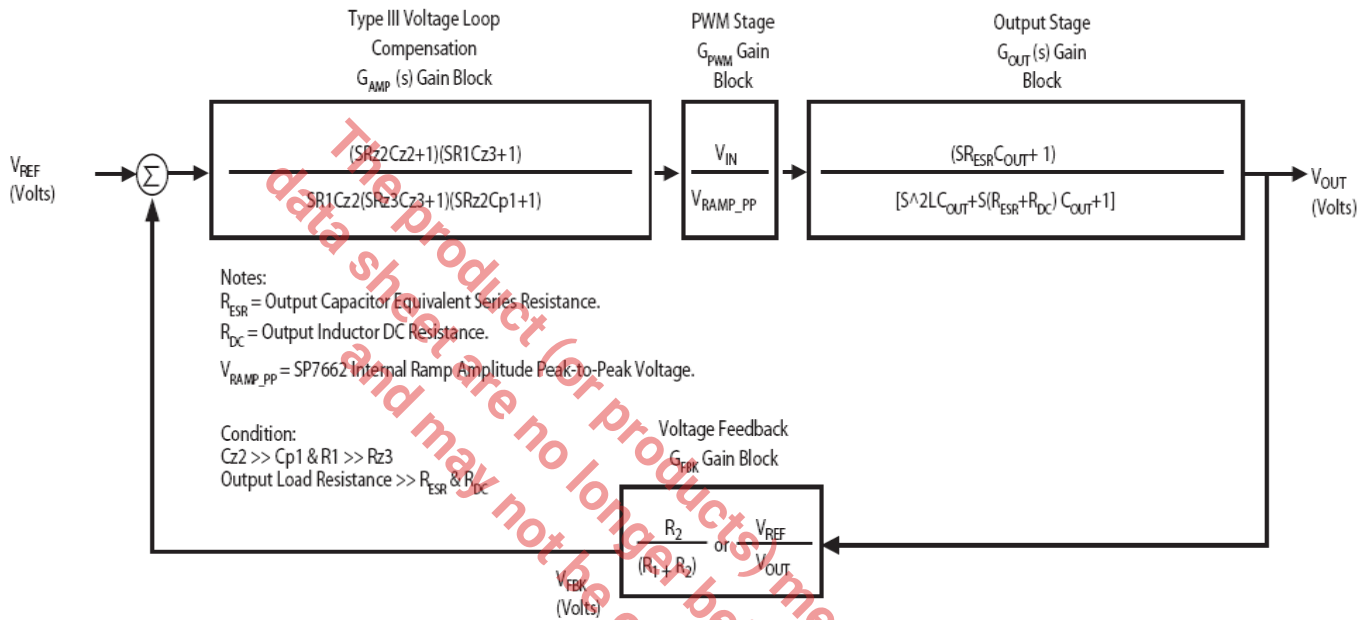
Type III Voltage Loop Compensation $G_{AMP}$ (s) Gain Block

PWM Stage $G_{PWM}$ Gain Block

Output Stage $G_{OUT}$ (s) Gain Block

$V_{REF}$ (Volts)

$\Sigma$

$\frac{(SRz2Cz2+1)(SR1Cz3+1)}{SR1Cz2(SRz3Cz3+1)(SRz2Cp1+1)}$

$\frac{V_{IN}}{V_{RAMP\_PP}}$

$\frac{(SR_{ESR}C_{OUT}+1)}{[S\wedge 2LC_{OUT}+S(R_{ESR}+R_{DC})C_{OUT}+1]}$

$V_{OUT}$ (Volts)

Notes:
$R_{ESR}$ = Output Capacitor Equivalent Series Resistance.
$R_{DC}$ = Output Inductor DC Resistance.
$V_{RAMP\_PP}$ = SP7662 Internal Ramp Amplitude Peak-to-Peak Voltage.

Condition:
Cz2 >> Cp1 & R1 >> Rz3
Output Load Resistance >> $R_{ESR}$ & $R_{DC}$

Voltage Feedback $G_{FBK}$ Gain Block

$\frac{R_2}{(R_1+R_2)}$ or $\frac{V_{REF}}{V_{OUT}}$

$V_{FBK}$ (Volts)

The product (or products) me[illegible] data sheet are no longer be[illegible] and may not be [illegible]